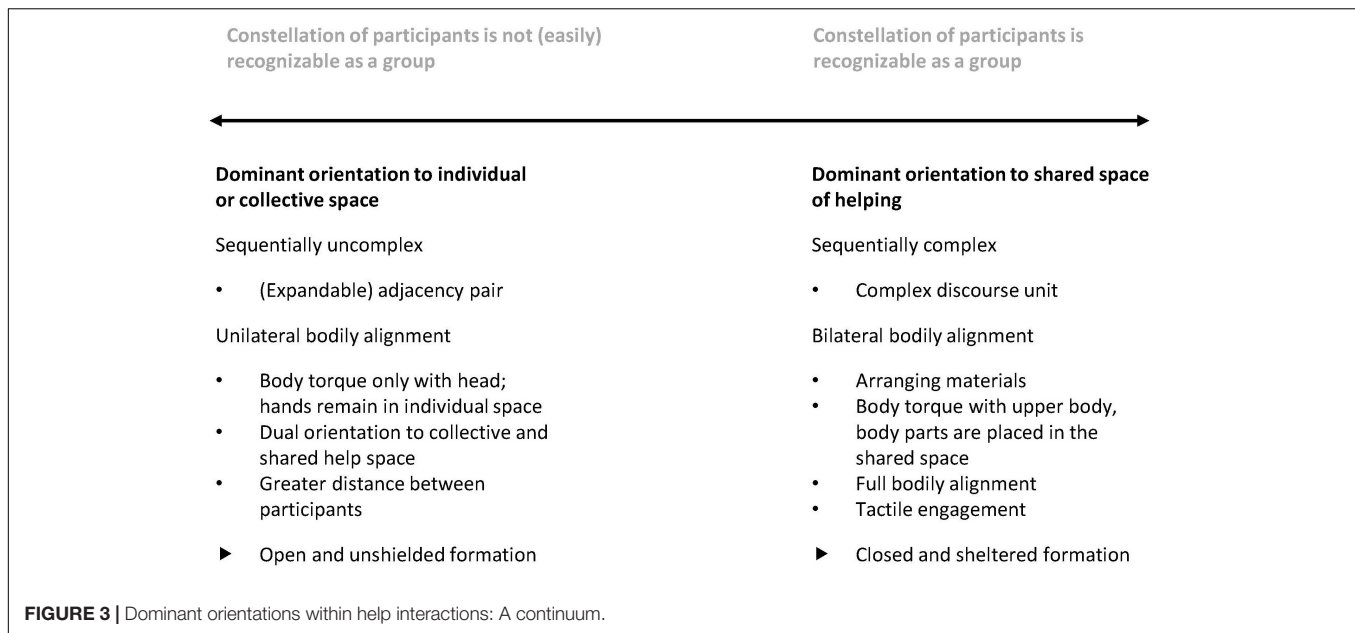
Constellation of participants is not (easily) recognizable as a group

Dominant orientation to individual or collective space

Sequentially uncomplex

• (Expandable) adjacency pair

Unilateral bodily alignment

• Body torque only with head; hands remain in individual space
• Dual orientation to collective and shared help space
• Greater distance between participants

▶ Open and unshielded formation

Constellation of participants is recognizable as a group

Dominant orientation to shared space of helping

Sequentially complex

• Complex discourse unit

Bilateral bodily alignment

• Arranging materials
• Body torque with upper body, body parts are placed in the shared space
• Full bodily alignment
• Tactile engagement

▶ Closed and sheltered formation

FIGURE 3 | Dominant orientations within help interactions: A continuum.